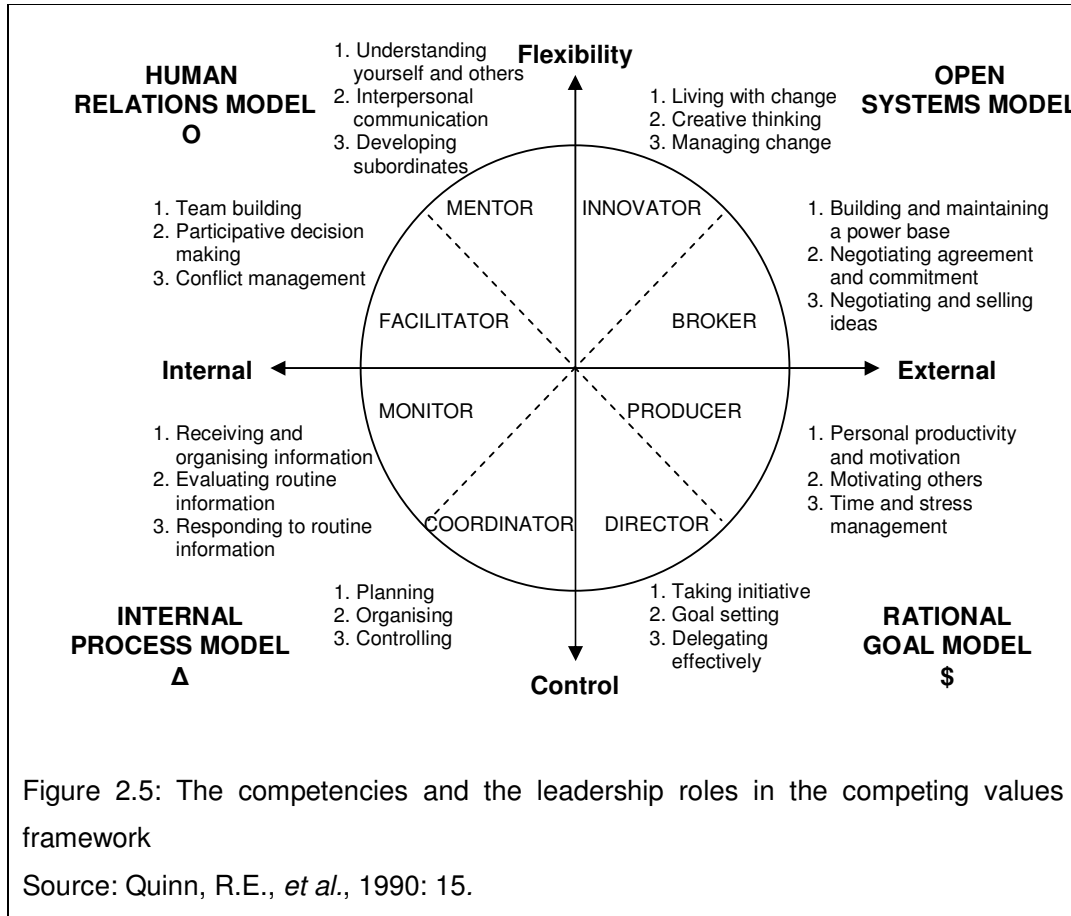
HUMAN RELATIONS MODEL
O

1. Understanding yourself and others
2. Interpersonal communication
3. Developing subordinates

Flexibility

1. Living with change
2. Creative thinking
3. Managing change

OPEN SYSTEMS MODEL

1. Team building
2. Participative decision making
3. Conflict management

MENTOR

INNOVATOR

1. Building and maintaining a power base
2. Negotiating agreement and commitment
3. Negotiating and selling ideas

FACILITATOR

BROKER

Internal

External

MONITOR

PRODUCER

1. Receiving and organising information
2. Evaluating routine information
3. Responding to routine information

1. Personal productivity and motivation
2. Motivating others
3. Time and stress management

COORDINATOR

DIRECTOR

1. Planning
2. Organising
3. Controlling

1. Taking initiative
2. Goal setting
3. Delegating effectively

INTERNAL PROCESS MODEL
Δ

Control

RATIONAL GOAL MODEL
$

Figure 2.5: The competencies and the leadership roles in the competing values framework

Source: Quinn, R.E., *et al.*, 1990: 15.